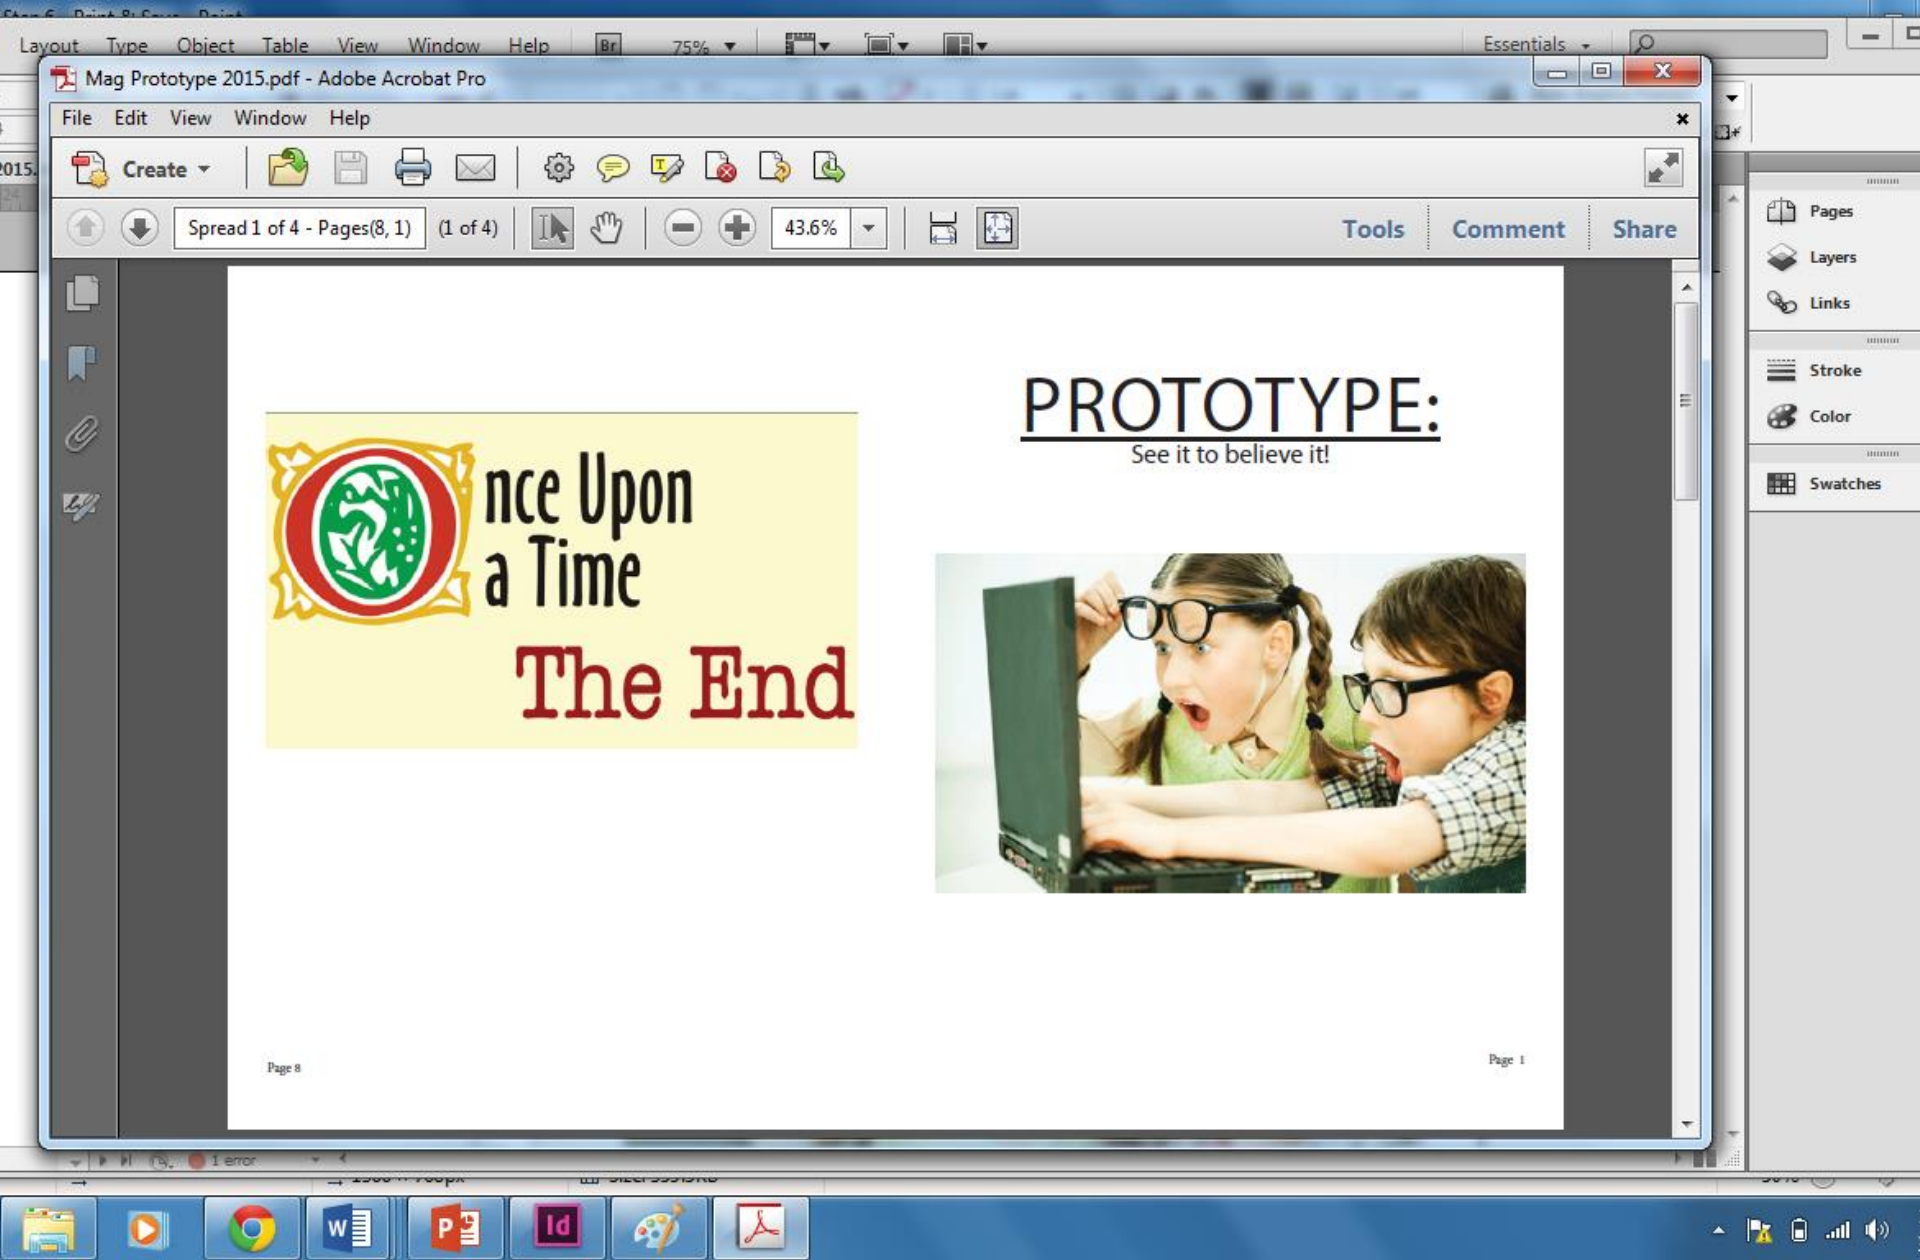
Layout Type Object Table View Window Help Br 75% Essentials

Mag Prototype 2015.pdf - Adobe Acrobat Pro

File Edit View Window Help

Create

Spread 1 of 4 - Pages(8, 1) (1 of 4) 43.6% Tools Comment Share

Pages
Layers
Links
Stroke
Color
Swatches

Once Upon a Time
The End

PROTOTYPE:
See it to believe it!

Page 8

Page 1

1 error

2015.